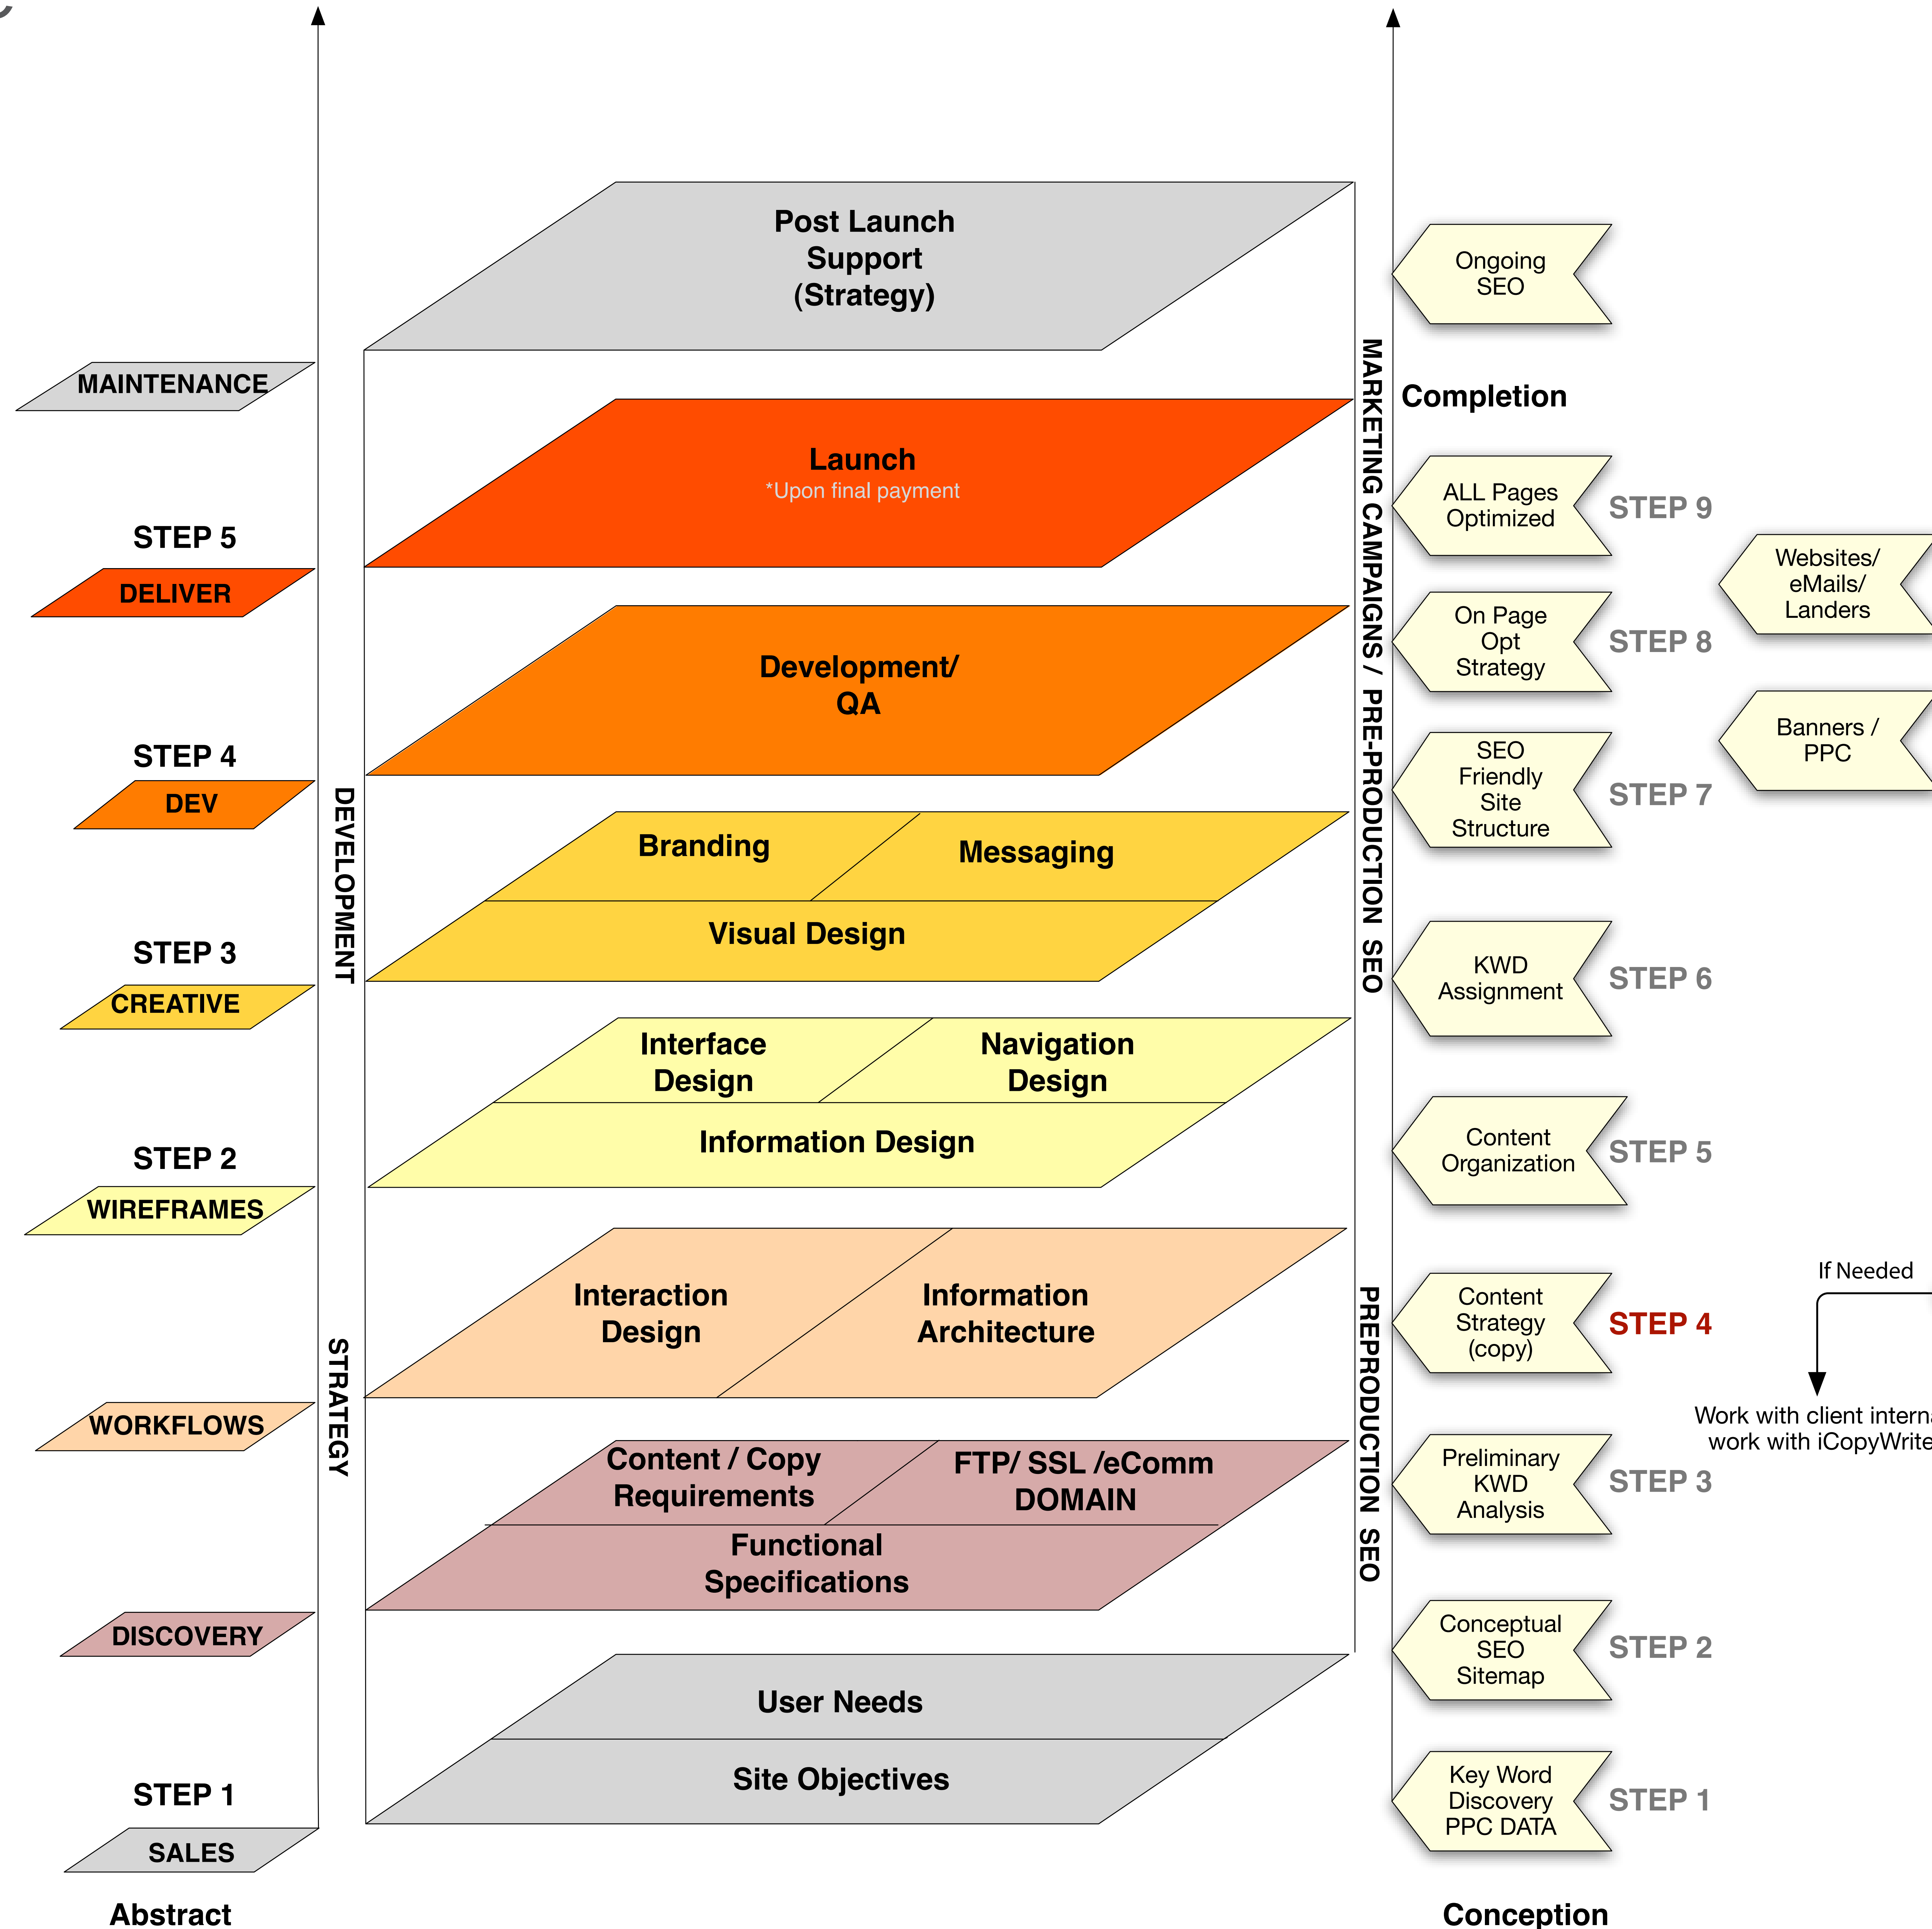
MAINTENANCE

STEP 5

DELIVER

STEP 4

DEV

STEP 3

CREATIVE

STEP 2

WIREFRAMES

WORKFLOWS

DISCOVERY

STEP 1

SALES

Abstract

DEVELOPMENT

STRATEGY

Post Launch Support (Strategy)

Launch
*Upon final payment

Development/ QA

Branding

Messaging

Visual Design

Interface Design

Navigation Design

Information Design

Interaction Design

Information Architecture

Content / Copy Requirements

FTP/ SSL /eComm DOMAIN

Functional Specifications

User Needs

Site Objectives

MARKETING CAMPAIGNS / PRE-PRODUCTION SEO

PREPRODUCTION SEO

Ongoing SEO

Completion

ALL Pages Optimized

STEP 9

Websites/ eMails/ Landers

On Page Opt Strategy

STEP 8

Banners / PPC

SEO Friendly Site Structure

STEP 7

KWD Assignment

STEP 6

Content Organization

STEP 5

If Needed

Content Strategy (copy)

STEP 4

Work with client interna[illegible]
work with iCopyWrite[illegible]

Preliminary KWD Analysis

STEP 3

Conceptual SEO Sitemap

STEP 2

Key Word Discovery PPC DATA

STEP 1

Conception